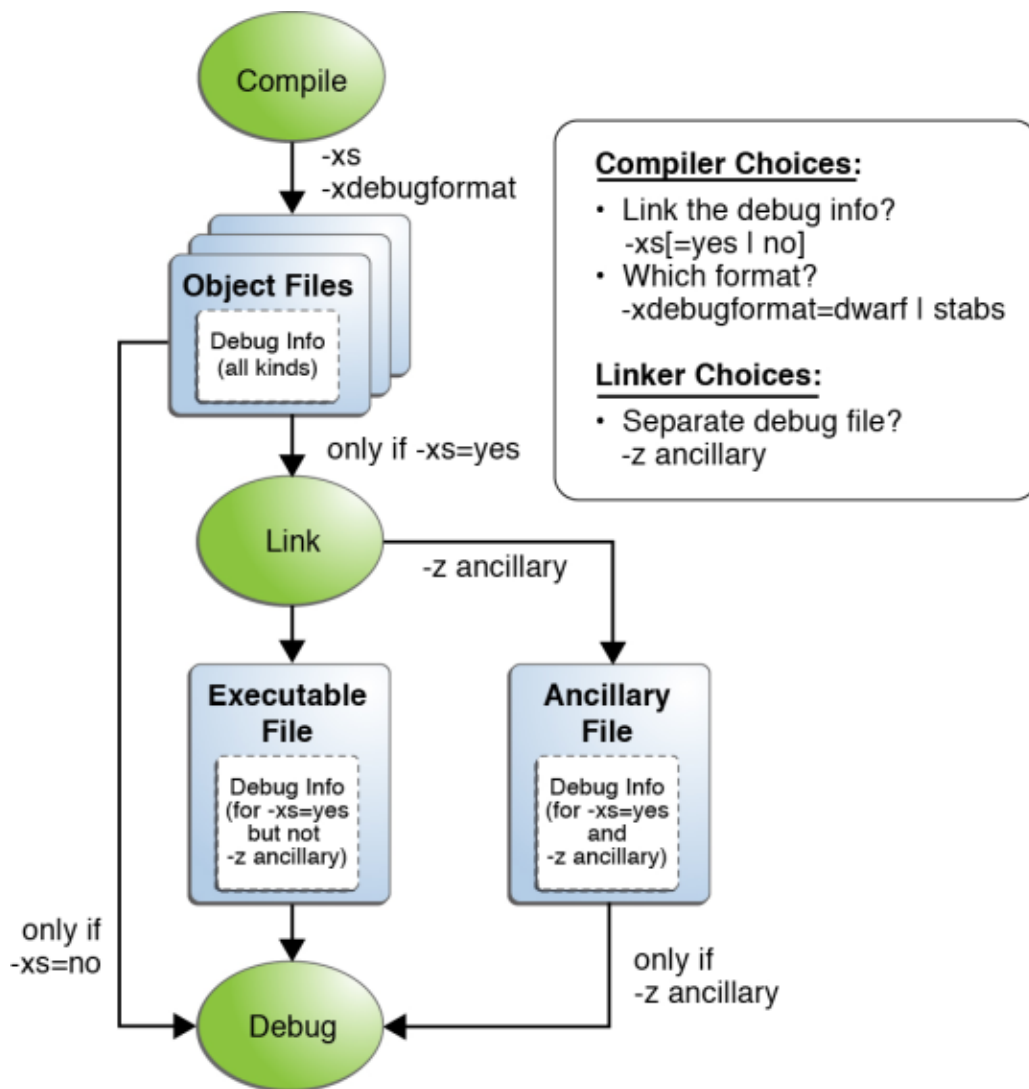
Compile

-xs
-xdebugformat

Object Files

Debug Info
(all kinds)

only if -xs=yes

Link

-z ancillary

Executable File

Debug Info
(for -xs=yes but not -z ancillary)

Ancillary File

Debug Info
(for -xs=yes and -z ancillary)

only if
-xs=no

only if
-z ancillary

Debug

Compiler Choices:

• Link the debug info?
-xs[=yes | no]
• Which format?
-xdebugformat=dwarf | stabs

Linker Choices:

• Separate debug file?
-z ancillary